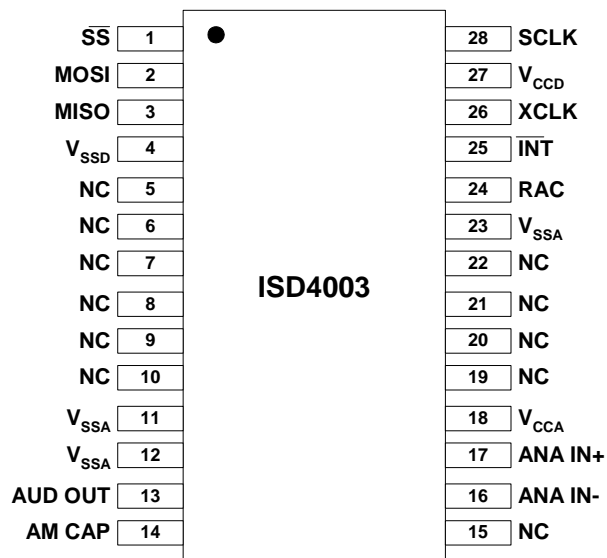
$\overline{SS}$ 1
MOSI 2
MISO 3
$V_{SSD}$ 4
NC 5
NC 6
NC 7
NC 8
NC 9
NC 10
$V_{SSA}$ 11
$V_{SSA}$ 12
AUD OUT 13
AM CAP 14

ISD4003

28 SCLK
27 $V_{CCD}$
26 XCLK
25 $\overline{INT}$
24 RAC
23 $V_{SSA}$
22 NC
21 NC
20 NC
19 NC
18 $V_{CCA}$
17 ANA IN+
16 ANA IN-
15 NC